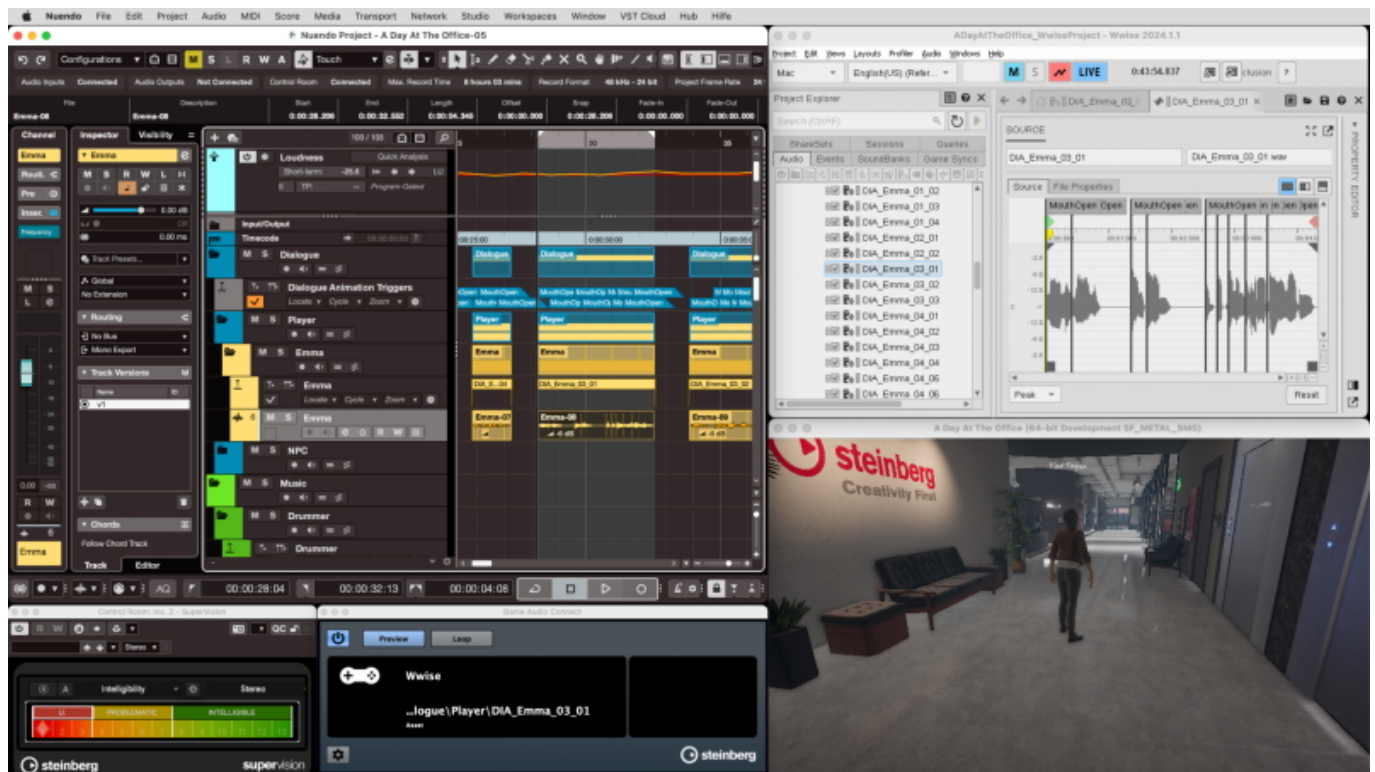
Nuendo File Edit Project Audio MIDI Score Media Transport Network Studio Workspaces Window VST Cloud Hub Hilfe

Nuendo Project - A Day At The Office-05

Configurations M S L R W A Touch

Audio Inputs Connected Audio Outputs Not Connected Control Room Connected Max. Record Time 8 hours 03 mins Record Format 48 kHz - 24 bit Project Frame Rate 24

File Description Start End Length Offset Snap Fade-In Fade-Out
Emma-08 Emma-08 0:00:28.206 0:00:32.552 0:00:04.346 0:00:00.000 0:00:28.206 0:00:00.000 0:00:00.000

Channel Inspector Visibility
Emma
Emma
0.00 dB
0.00 ms
Track Presets...
Global
No Extension
Routing
No Bus
Mono Export
Track Versions
Name
v1
Chords
Follow Chord Track
Track Editor

Loudness Quick Analysis
Short-term -25.6 LU
TP Program Gated
Input/Output
Timecode
Dialogue
Dialogue Animation Triggers
Locate Cycle Zoom
Player
Emma
Emma
Locate Cycle Zoom
Emma
NPC
Music
Drummer
Drummer

Dialogue Dialogue Dialogue
Open MouthOpen MouthOpen MouthOpen M Mou MouthOpen M Mo Mou
Player Player Player
Emma Emma Emma
DIA_E...04 DIA_Emma_03_01 DIA_Emma_03_02
Emma-07 Emma-08 Emma-09

00:00:28:04 00:00:32:13 00:00:04:08

Control Room: Ins. 2 - SuperVision
Intelligibility Stereo
LI PROBLEMATIC INTELLIGIBLE
steinberg supervision

Game Audio Connect
Preview Loop
Wwise
...logue\Player\DIA_Emma_03_01
Asset
steinberg

ADayAtTheOffice_WwiseProject - Wwise 2024.1.1
Project Edit Views Layouts Profiler Audio Windows Help
Mac English(US) (Refer... M S LIVE 0:43:54.837
Project Explorer
Search (Ctrl+F)
ShareSets Sessions Queries
Audio Events SoundBanks Game Syncs
DIA_Emma_01_02
DIA_Emma_01_03
DIA_Emma_01_04
DIA_Emma_02_01
DIA_Emma_02_02
DIA_Emma_03_01
DIA_Emma_03_02
DIA_Emma_03_03
DIA_Emma_04_01
DIA_Emma_04_02
DIA_Emma_04_03
DIA_Emma_04_04
DIA_Emma_04_05
DIA_Emma_04_06
DIA_Emma_03_01
SOURCE
DIA_Emma_03_01 DIA_Emma_03_01.wav
Source File Properties
MouthOpen Open MouthOpen ien MouthOpen in en pen
Peak Reset
PROPERTY EDITOR

A Day At The Office (64-bit Development SF_METAL_SM5)
steinberg
Creativity First